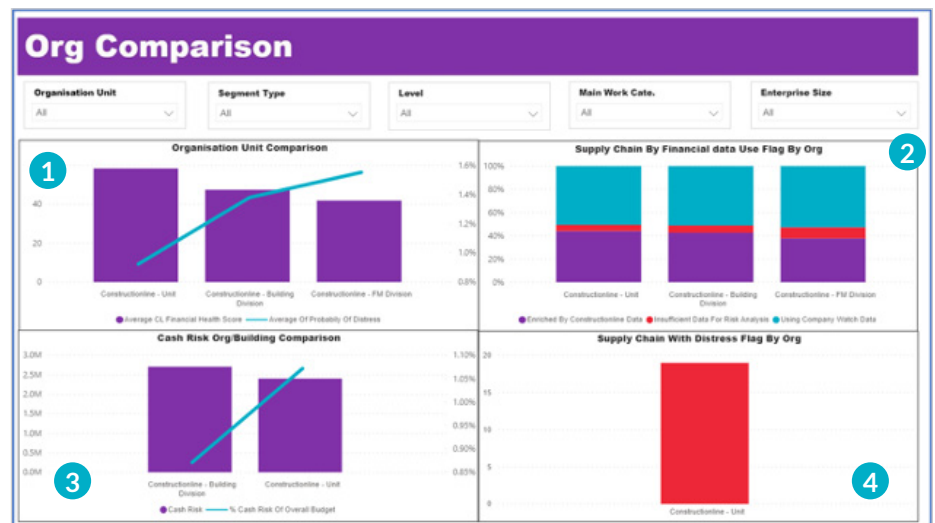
Org Comparison

Organisation Unit
All

Segment Type
All

Level
All

Main Work Cate.
All

Enterprise Size
All

1

Organisation Unit Comparison

40
20
0

1.6%
1.4%
1.2%
1.0%
0.8%

Constructionline - Unit
Constructionline - Building Division
Constructionline - FM Division

Average CL Financial Health Score
Average Of Probability Of Distress

2

Supply Chain By Financial data Use Flag By Org

100%
80%
60%
40%
20%
0%

Constructionline - Unit
Constructionline - Building Division
Constructionline - FM Division

Enriched By Constructionline Data
Insufficient Data For Risk Analysis
Using Company Watch Data

Cash Risk Org/Building Comparison

3.0M
2.5M
2.0M
1.5M
1.0M
0.5M
0.0M

1.10%
1.05%
1.00%
0.95%
0.90%
0.85%

Constructionline - Building Division
Constructionline - Unit

Cash Risk
% Cash Risk Of Overall Budget

3

Supply Chain With Distress Flag By Org

20
15
10
5
0

Constructionline - Unit

4